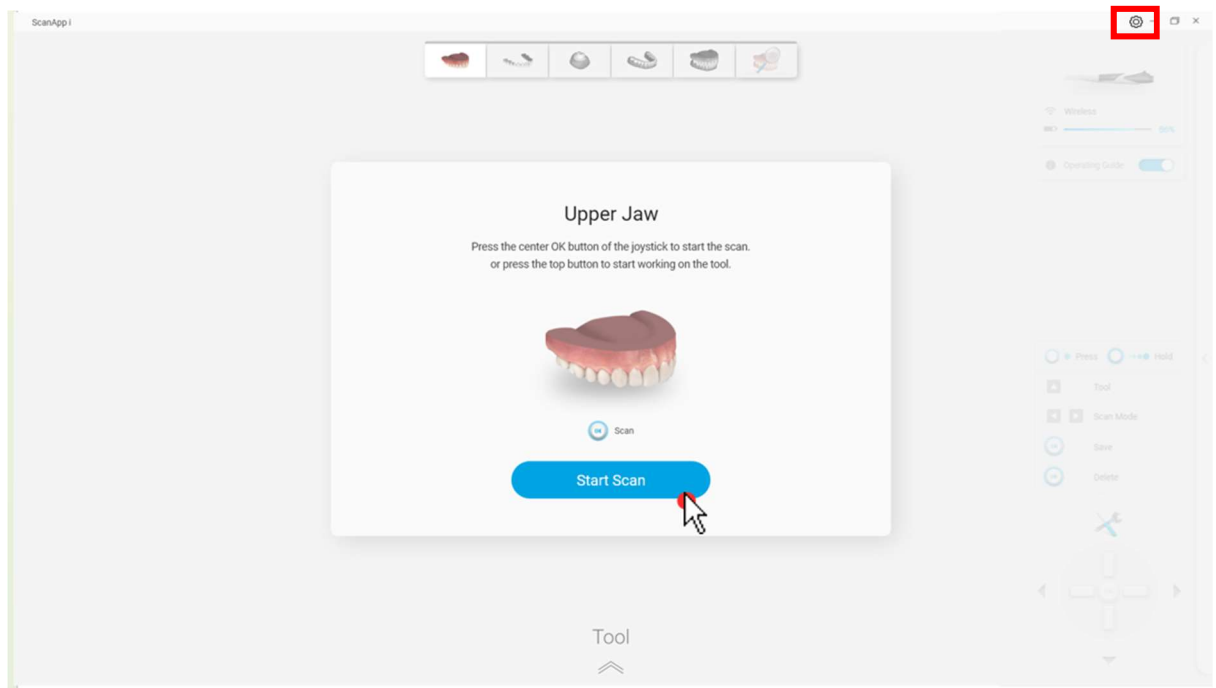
ScanApp i

Wireless

Operating Guide

Upper Jaw

Press the center OK button of the joystick to start the scan. or press the top button to start working on the tool.

OK Scan

Start Scan

Press Hold

Tool

Scan Mode

Save

Delete

Tool